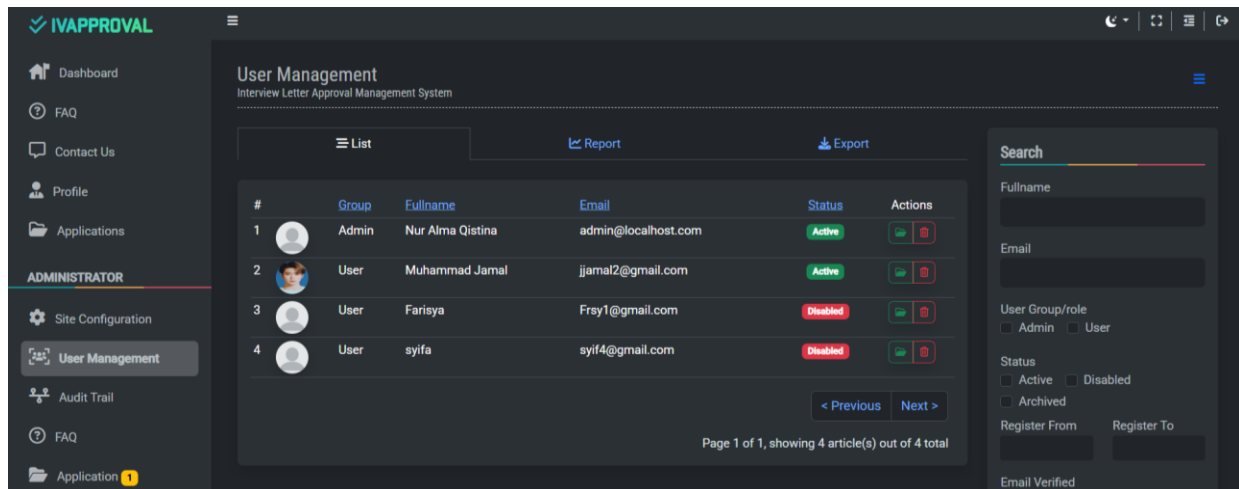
IVAPPROVAL

Dashboard
FAQ
Contact Us
Profile
Applications
ADMINISTRATOR
Site Configuration
User Management
Audit Trail
FAQ
Application 1

User Management
Interview Letter Approval Management System

List
Report
Export

| # | Group | Fullname | Email | Status | Actions |
|---|---|---|---|---|---|
| 1 | Admin | Nur Alma Qistina | admin@localhost.com | Active | |
| 2 | User | Muhammad Jamal | jjamal2@gmail.com | Active | |
| 3 | User | Farisya | Frsy1@gmail.com | Disabled | |
| 4 | User | syifa | syif4@gmail.com | Disabled | |

< Previous Next >

Page 1 of 1, showing 4 article(s) out of 4 total

Search
Fullname
Email
User Group/role
Admin User
Status
Active Disabled
Archived
Register From Register To
Email Verified